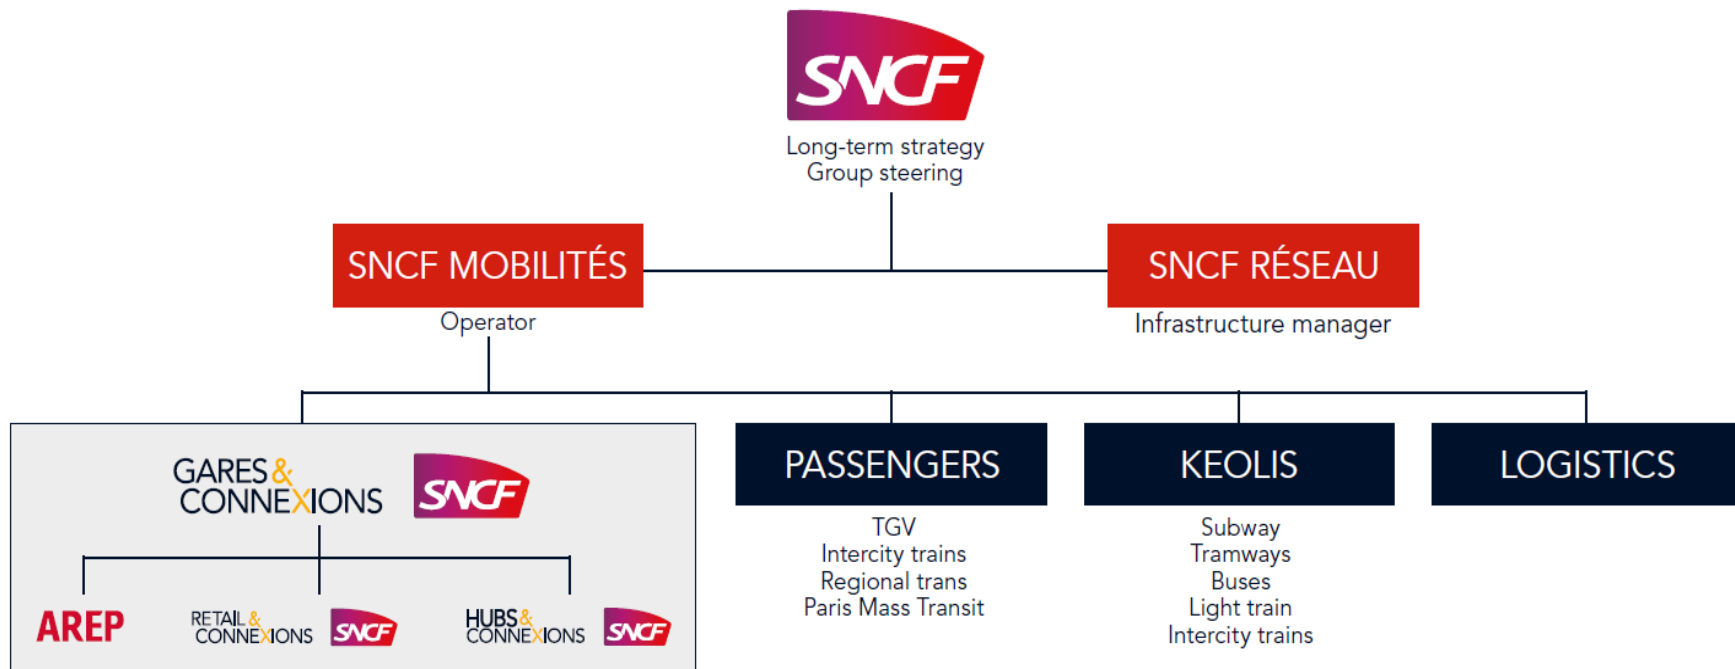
SNCF
Long-term strategy
Group steering

SNCF MOBILITÉS
Operator

SNCF RÉSEAU
Infrastructure manager

GARES & CONNEXIONS SNCF

AREP

RETAIL & CONNEXIONS SNCF

HUBS & CONNEXIONS SNCF

PASSENGERS
TGV
Intercity trains
Regional trans
Paris Mass Transit

KEOLIS
Subway
Tramways
Buses
Light train
Intercity trains

LOGISTICS